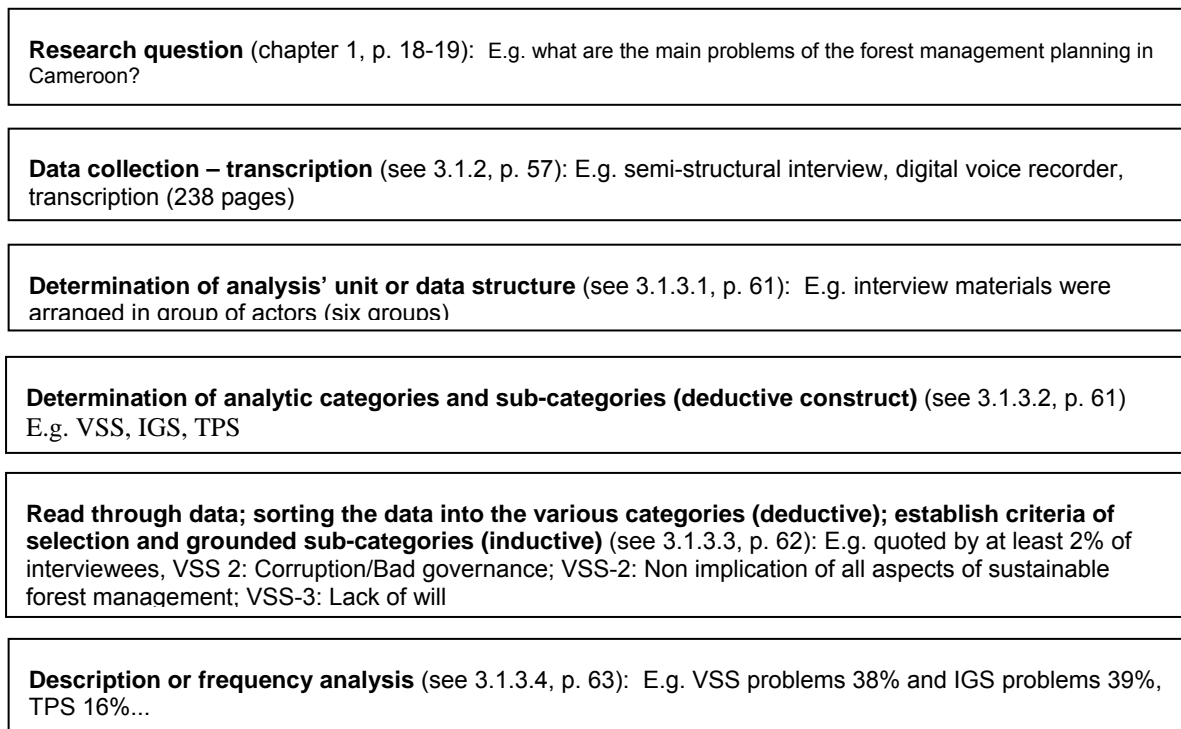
**Research question** (chapter 1, p. 18-19): E.g. what are the main problems of the forest management planning in Cameroon?

**Data collection – transcription** (see 3.1.2, p. 57): E.g. semi-structural interview, digital voice recorder, transcription (238 pages)

**Determination of analysis' unit or data structure** (see 3.1.3.1, p. 61): E.g. interview materials were arranged in group of actors (six groups)

**Determination of analytic categories and sub-categories (deductive construct)** (see 3.1.3.2, p. 61) E.g. VSS, IGS, TPS

**Read through data; sorting the data into the various categories (deductive); establish criteria of selection and grounded sub-categories (inductive)** (see 3.1.3.3, p. 62): E.g. quoted by at least 2% of interviewees, VSS 2: Corruption/Bad governance; VSS-2: Non implication of all aspects of sustainable forest management; VSS-3: Lack of will

**Description or frequency analysis** (see 3.1.3.4, p. 63): E.g. VSS problems 38% and IGS problems 39%, TPS 16%...